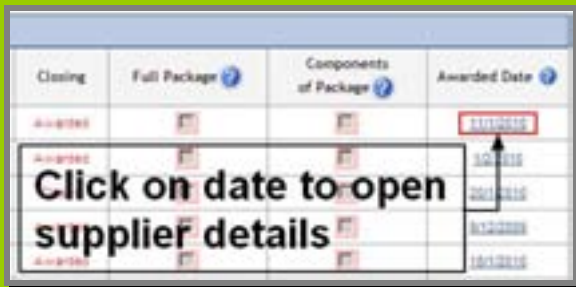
| Closing | Full Package | Components of Package | Awarded Date |
|---|---|---|---|
| Awarded | | | 11/1/2010 |
| Awarded | | | 1/2/2010 |
| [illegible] | | | 20/1/2010 |
| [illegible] | | | 5/12/2009 |
| Awarded | | | 18/1/2010 |

Click on date to open supplier details